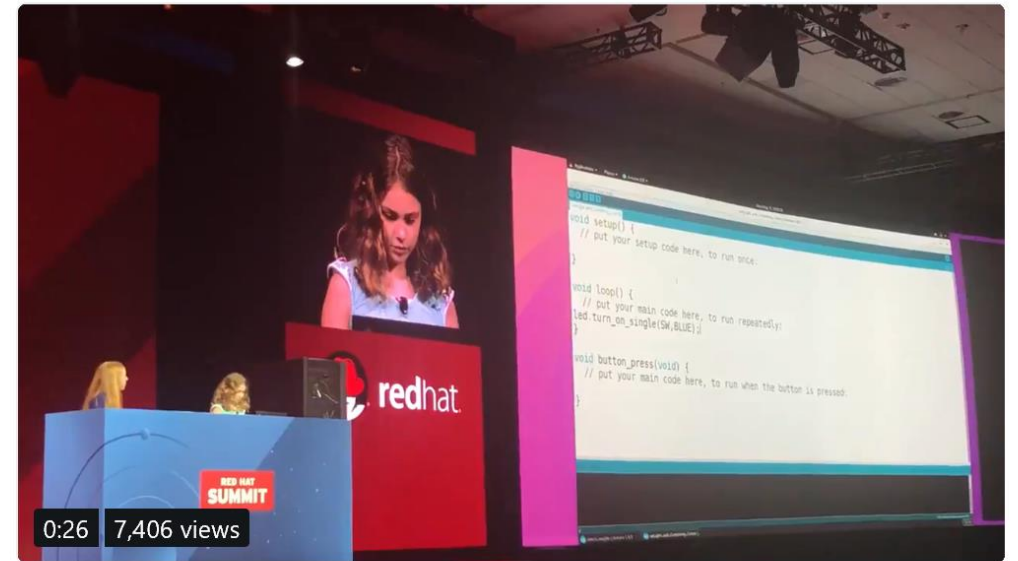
void setup() {
  // put your setup code here, to run once:

}

void loop() {
  // put your main code here, to run repeatedly:
led.turn_on_single(SW,BLUE);
}

void button_press(void) {
  // put your main code here, to run when the button is pressed:

}

redhat.

RED HAT
SUMMIT

0:26 7,406 views